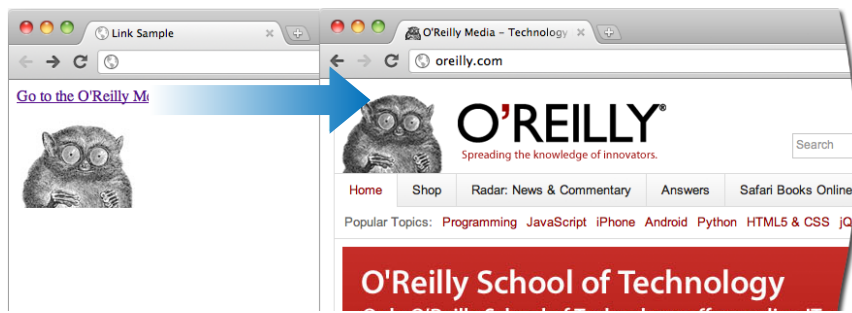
Link Sample

Go to the O'Reilly M

O'Reilly Media – Technology

oreilly.com

O'REILLY®

Spreading the knowledge of innovators.

Search

Home | Shop | Radar: News & Commentary | Answers | Safari Books Online

Popular Topics: Programming JavaScript iPhone Android Python HTML5 & CSS jQ

O'Reilly School of Technology

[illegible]